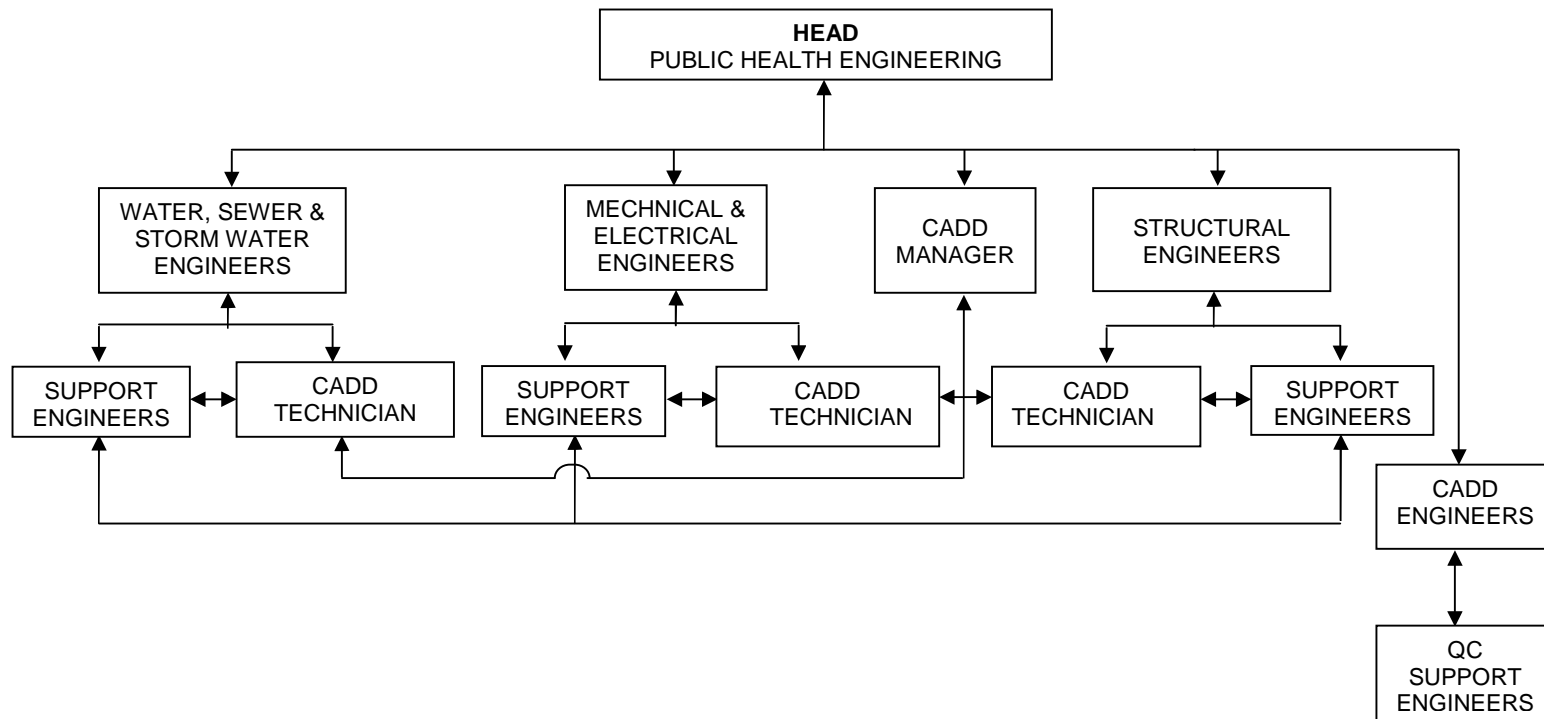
HEAD
PUBLIC HEALTH ENGINEERING

WATER, SEWER & STORM WATER ENGINEERS

MECHNICAL & ELECTRICAL ENGINEERS

CADD MANAGER

STRUCTURAL ENGINEERS

SUPPORT ENGINEERS

CADD TECHNICIAN

SUPPORT ENGINEERS

CADD TECHNICIAN

CADD TECHNICIAN

SUPPORT ENGINEERS

CADD ENGINEERS

QC SUPPORT ENGINEERS